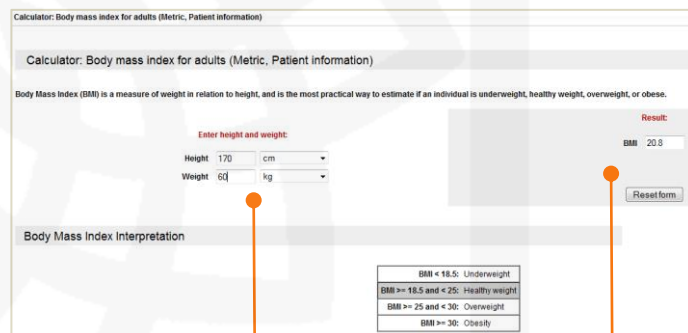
Calculator: Body mass index for adults (Metric, Patient information)

Calculator: Body mass index for adults (Metric, Patient information)

Body Mass Index (BMI) is a measure of weight in relation to height, and is the most practical way to estimate if an individual is underweight, healthy weight, overweight, or obese.

Enter height and weight:

Height 170 cm
Weight 60 kg

Result:

BMI 20.8

Reset form

Body Mass Index Interpretation

| | |
|---|---|
| BMI < 18.5: | Underweight |
| BMI >= 18.5 and < 25: | Healthy weight |
| BMI >= 25 and < 30: | Overweight |
| BMI >= 30: | Obesity |